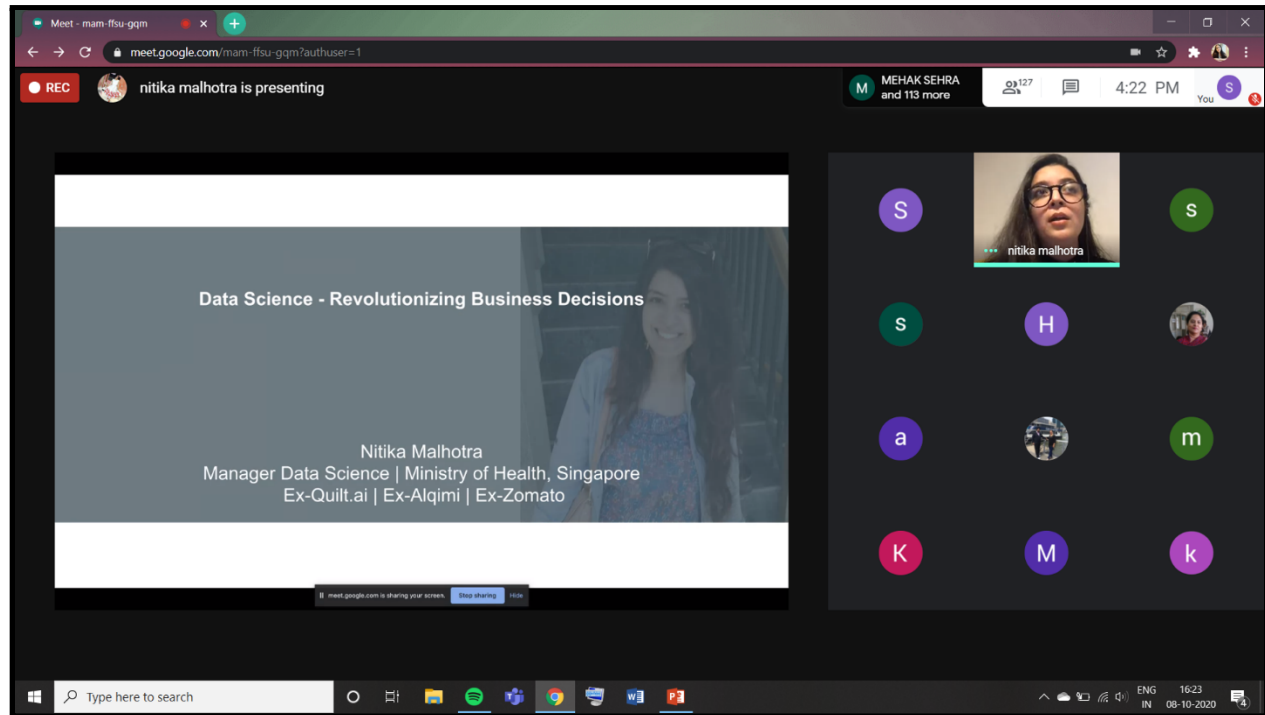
Meet - mam-ffsu-gqm

meet.google.com/mam-ffsu-gqm?authuser=1

REC

nitika malhotra is presenting

M MEHAK SEHRA and 113 more

127

4:22 PM

S You

Data Science - Revolutionizing Business Decisions

Nitika Malhotra
Manager Data Science | Ministry of Health, Singapore
Ex-Quilt.ai | Ex-Alqimi | Ex-Zomato

meet.google.com is sharing your screen. Stop sharing Hide

S

nitika malhotra

S

S

H

a

m

K

M

k

Type here to search

ENG IN

16:23 08-10-2020

4